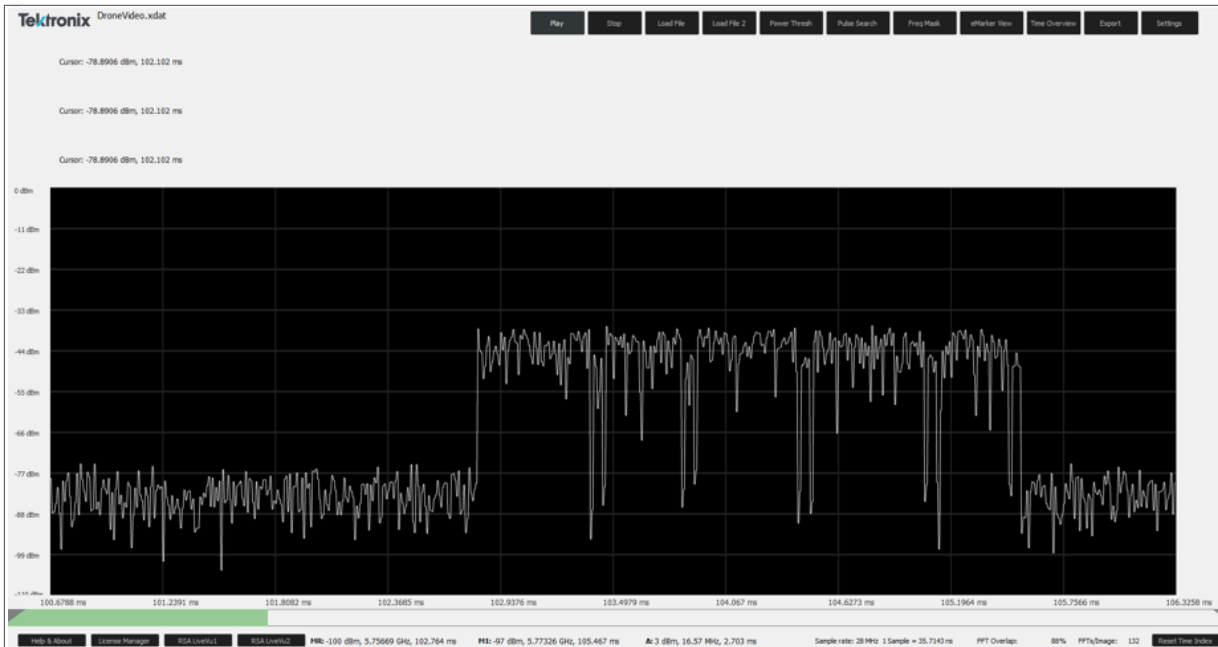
Tektronix DroneVideo.xdat

Play Stop Load File Load File 2 Power Thresh Pulse Search Freq Mask eMarker View Time Overview Export Settings

Cursor: -78.8906 dBm, 102.102 ms

Cursor: -78.8906 dBm, 102.102 ms

Cursor: -78.8906 dBm, 102.102 ms

0 dBm
-11 dBm
-22 dBm
-33 dBm
-44 dBm
-55 dBm
-66 dBm
-77 dBm
-88 dBm
-99 dBm
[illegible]

100.6788 ms 101.2391 ms 101.8082 ms 102.3685 ms 102.9376 ms 103.4979 ms 104.067 ms 104.6273 ms 105.1964 ms 105.7566 ms 106.3258 ms

Help & About License Manager RSA LiveVu1 RSA LiveVu2 MR: -100 dBm, 5.75669 GHz, 102.764 ms M1: -97 dBm, 5.77326 GHz, 105.467 ms Δ: 3 dBm, 16.57 MHz, 2.703 ms Sample rate: 28 MHz 1 Sample = 35.7143 ns FFT Overlap: 88% FFTs/Image: 132 Reset Time Index